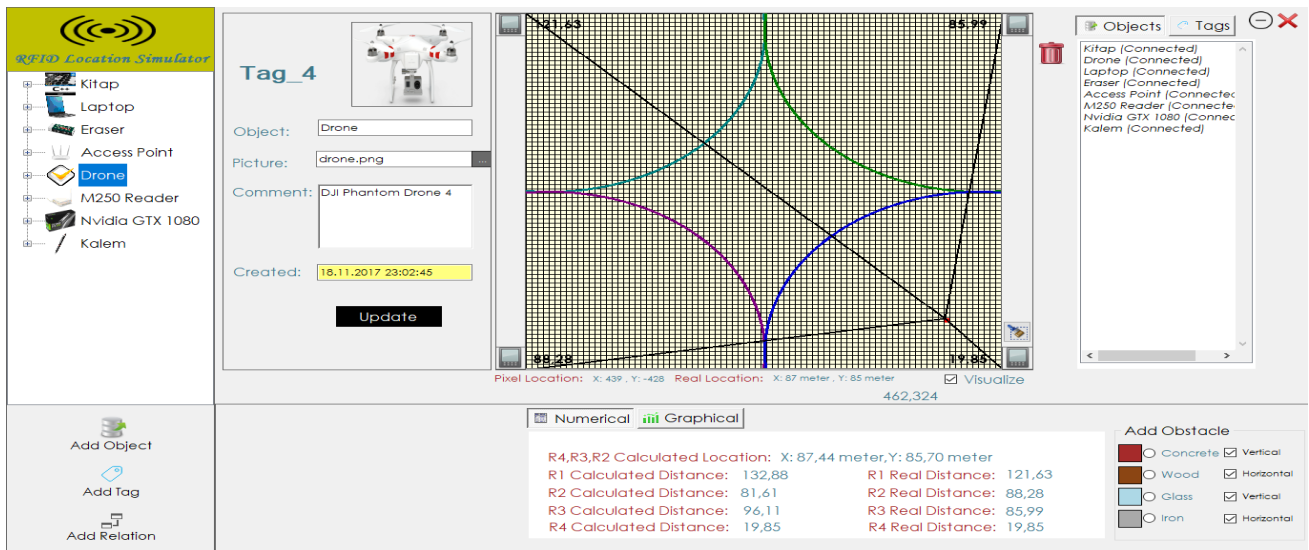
RFID Location Simulator

Kitap
Laptop
Eraser
Access Point
Drone
M250 Reader
Nvidia GTX 1080
Kalem

Tag_4

Object: Drone
Picture: drone.png ...
Comment: DJI Phantom Drone 4
Created: 18.11.2017 23:02:45

Update

121,63
85,99
88,28
19,85

Pixel Location: X: 439 , Y: -428 Real Location: X: 87 meter , Y: 85 meter
Visualize
462,324

Objects Tags
Kitap (Connected)
Drone (Connected)
Laptop (Connected)
Eraser (Connected)
Access Point (Connected
M250 Reader (Connecte
Nvidia GTX 1080 (Conne
Kalem (Connected)

Add Object
Add Tag
Add Relation

Numerical Graphical

R4,R3,R2 Calculated Location: X: 87,44 meter,Y: 85,70 meter
R1 Calculated Distance: 132,88 R1 Real Distance: 121,63
R2 Calculated Distance: 81,61 R2 Real Distance: 88,28
R3 Calculated Distance: 96,11 R3 Real Distance: 85,99
R4 Calculated Distance: 19,85 R4 Real Distance: 19,85

Add Obstacle
Concrete Vertical
Wood Horizontal
Glass Vertical
Iron Horizontal